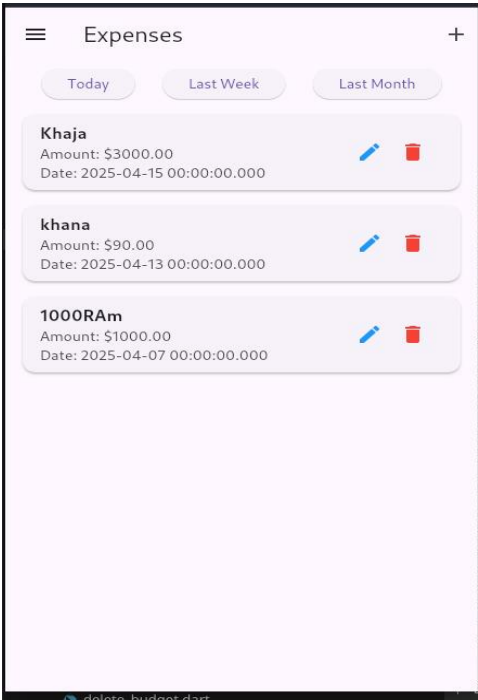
Expenses

+

Today

Last Week

Last Month

Khaja
Amount: $3000.00
Date: 2025-04-15 00:00:00.000

khana
Amount: $90.00
Date: 2025-04-13 00:00:00.000

1000RAm
Amount: $1000.00
Date: 2025-04-07 00:00:00.000

delete_budget.dart